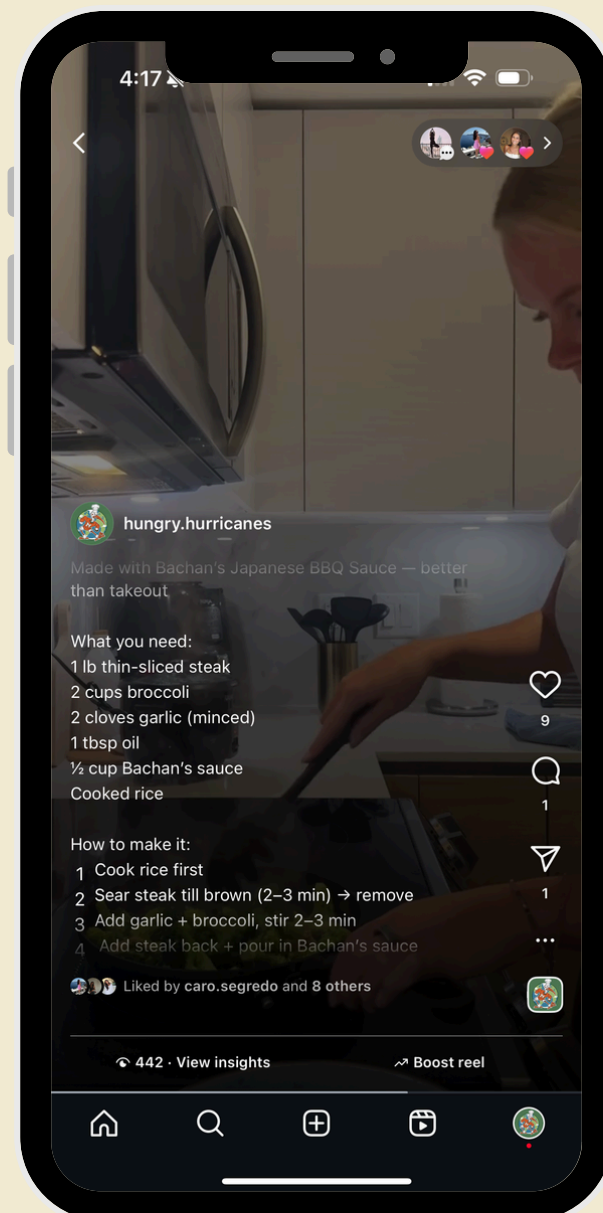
4:17

hungry.hurricanes

Made with Bachan's Japanese BBQ Sauce — better than takeout

What you need:
1 lb thin-sliced steak
2 cups broccoli
2 cloves garlic (minced)
1 tbsp oil
½ cup Bachan's sauce
Cooked rice

How to make it:
1 Cook rice first
2 Sear steak till brown (2–3 min) → remove
3 Add garlic + broccoli, stir 2–3 min
4 Add steak back + pour in Bachan's sauce

9
1
1

Liked by caro.segredo and 8 others

442 · View insights
Boost reel